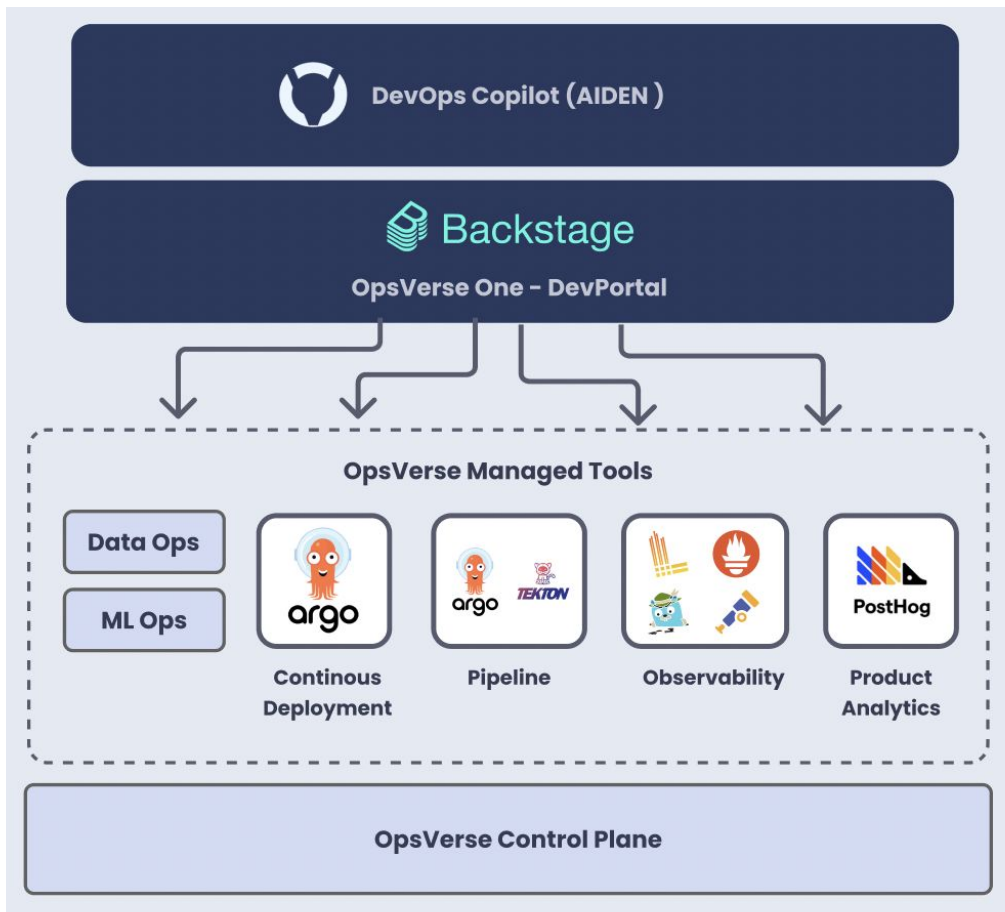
DevOps Copilot (AIDEN )

Backstage

OpsVerse One - DevPortal

OpsVerse Managed Tools

Data Ops

ML Ops

argo

Continous Deployment

argo

TEKTON

Pipeline

Observability

PostHog

Product Analytics

OpsVerse Control Plane